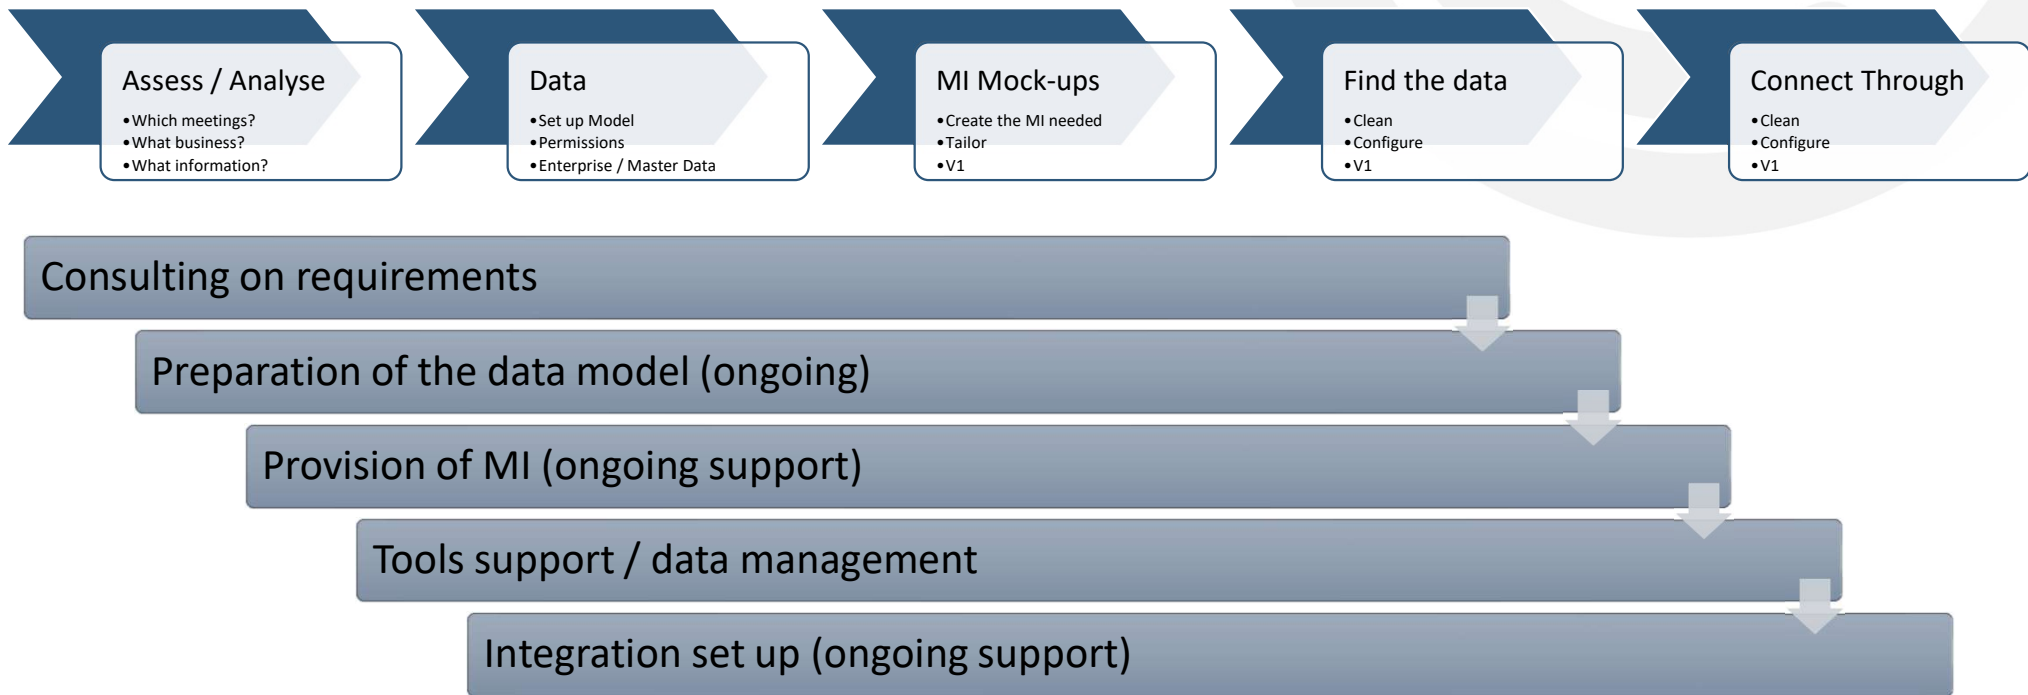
Assess / Analyse
• Which meetings?
• What business?
• What information?

Data
• Set up Model
• Permissions
• Enterprise / Master Data

MI Mock-ups
• Create the MI needed
• Tailor
• V1

Find the data
• Clean
• Configure
• V1

Connect Through
• Clean
• Configure
• V1

Consulting on requirements

Preparation of the data model (ongoing)

Provision of MI (ongoing support)

Tools support / data management

Integration set up (ongoing support)